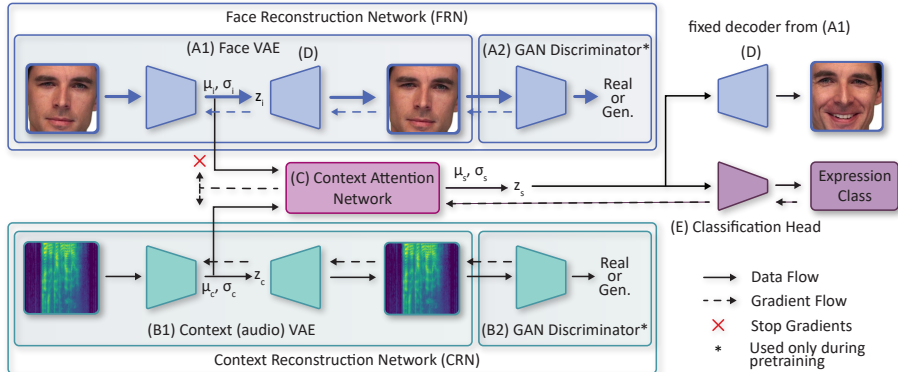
Face Reconstruction Network (FRN)

(A1) Face VAE

(D)

(A2) GAN Discriminator*

$\mu_i$, $\sigma_i$

$z_i$

Real or Gen.

fixed decoder from (A1)

(D)

(C) Context Attention Network

$\mu_s$, $\sigma_s$

$z_s$

Expression Class

(E) Classification Head

$z_c$

$\mu_c$, $\sigma_c$

Real or Gen.

(B1) Context (audio) VAE

(B2) GAN Discriminator*

Context Reconstruction Network (CRN)

Data Flow

Gradient Flow

Stop Gradients

* Used only during pretraining